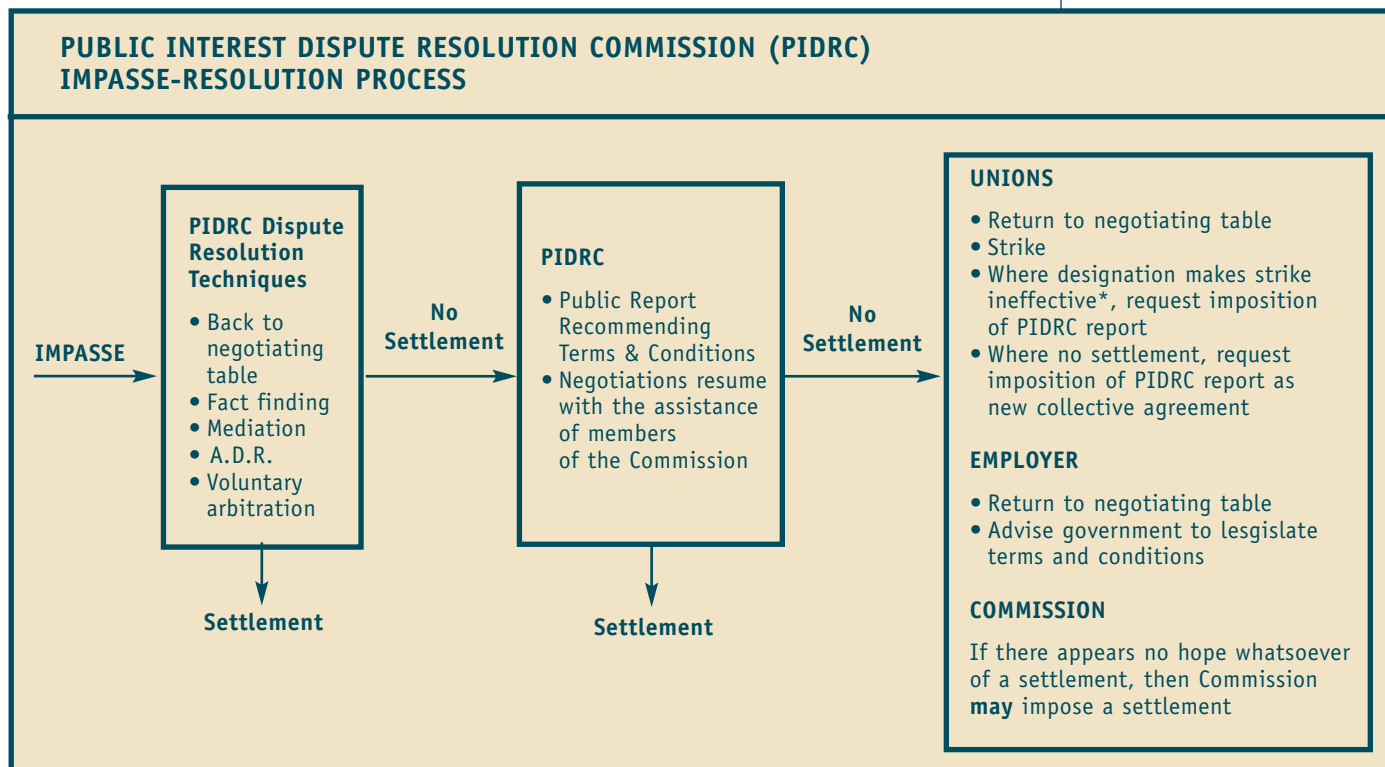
PUBLIC INTEREST DISPUTE RESOLUTION COMMISSION (PIDRC)
IMPASSE-RESOLUTION PROCESS

IMPASSE

PIDRC Dispute Resolution Techniques

• Back to negotiating table
• Fact finding
• Mediation
• A.D.R.
• Voluntary arbitration

Settlement

No Settlement

PIDRC

• Public Report Recommending Terms & Conditions
• Negotiations resume with the assistance of members of the Commission

Settlement

No Settlement

UNIONS

• Return to negotiating table
• Strike
• Where designation makes strike ineffective*, request imposition of PIDRC report
• Where no settlement, request imposition of PIDRC report as new collective agreement

EMPLOYER

• Return to negotiating table
• Advise government to lesgislate terms and conditions

COMMISSION

If there appears no hope whatsoever of a settlement, then Commission **may** impose a settlement